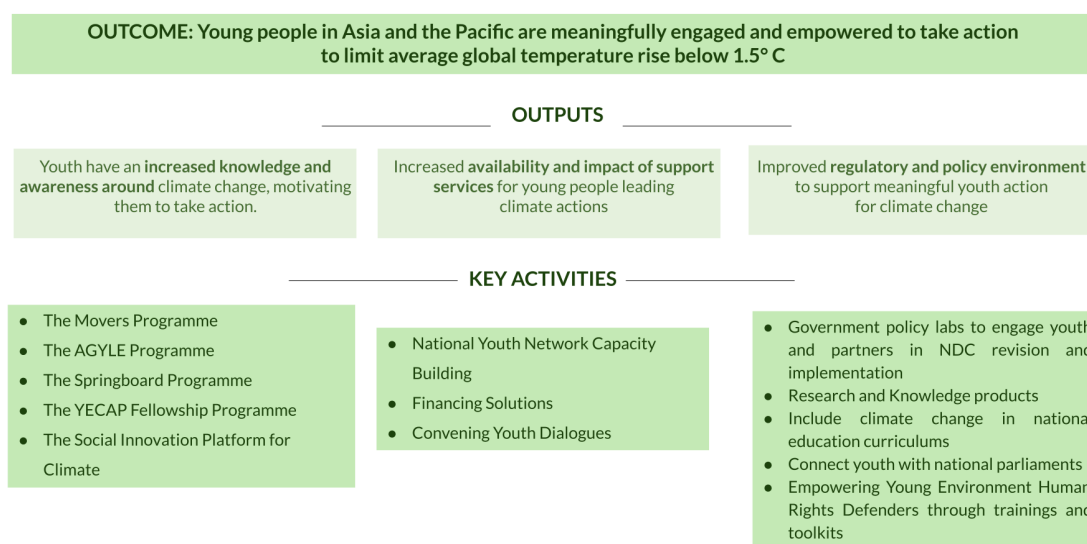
OUTCOME: Young people in Asia and the Pacific are meaningfully engaged and empowered to take action to limit average global temperature rise below 1.5° C

OUTPUTS

Youth have an increased knowledge and awareness around climate change, motivating them to take action.

Increased availability and impact of support services for young people leading climate actions

Improved regulatory and policy environment to support meaningful youth action for climate change

KEY ACTIVITIES

- The Movers Programme
- The AGYLE Programme
- The Springboard Programme
- The YECAP Fellowship Programme
- The Social Innovation Platform for Climate

- National Youth Network Capacity Building
- Financing Solutions
- Convening Youth Dialogues

- Government policy labs to engage youth and partners in NDC revision and implementation
- Research and Knowledge products
- Include climate change in national education curriculums
- Connect youth with national parliaments
- Empowering Young Environment Human Rights Defenders through trainings and toolkits